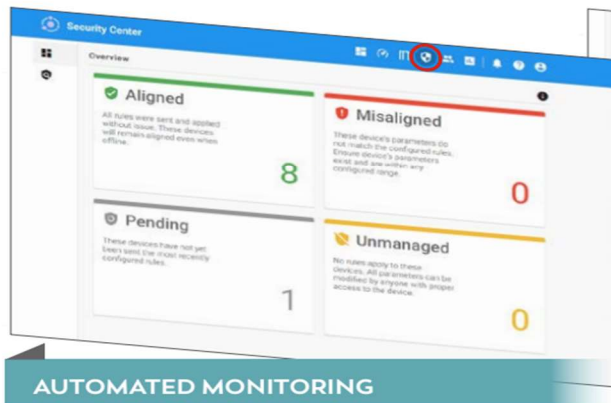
Security Center

Overview

Aligned

All rules were sent and applied without issue. These devices will remain aligned even when offline.

8

Misaligned

These device's parameters do not match the configured rules. Ensure device's parameters exist and are within any configured range.

0

Pending

These devices have not yet been sent the most recently configured rules.

1

Unmanaged

No rules apply to these devices. All parameters can be modified by anyone with proper access to the device.

0

AUTOMATED MONITORING